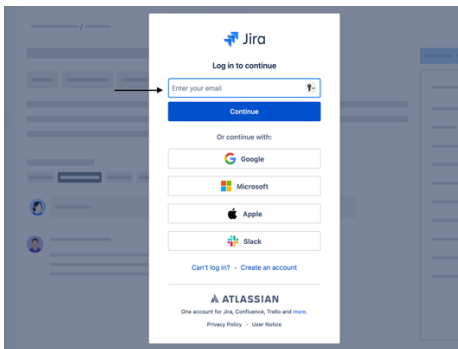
Jira

Log in to continue

Enter your email

Continue

Or continue with:

Google

Microsoft

Apple

Slack

Can't log in? • Create an account

ATLASSIAN

One account for Jira, Confluence, Trello and more.

Privacy Policy • User Notice